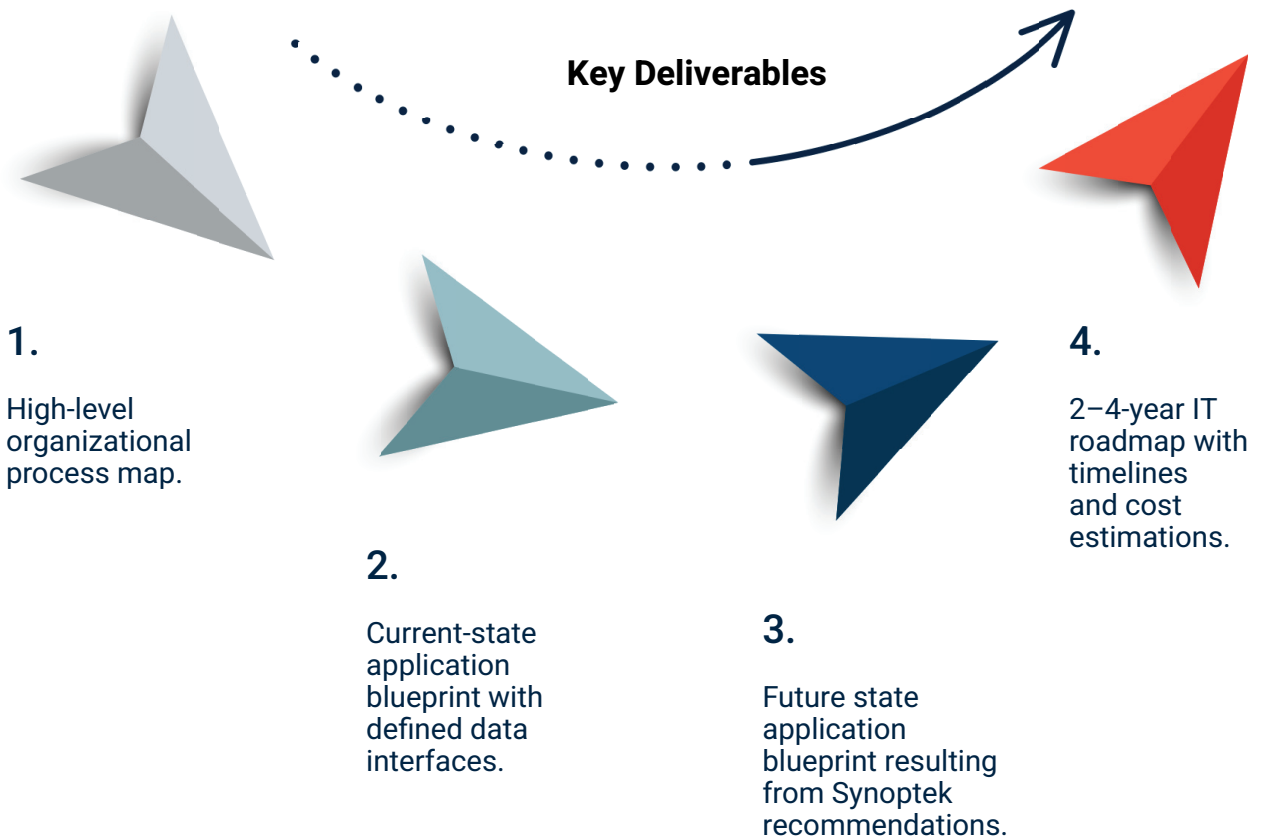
Key Deliverables

1.

High-level organizational process map.

2.

Current-state application blueprint with defined data interfaces.

3.

Future state application blueprint resulting from Synoptek recommendations.

4.

2–4-year IT roadmap with timelines and cost estimations.